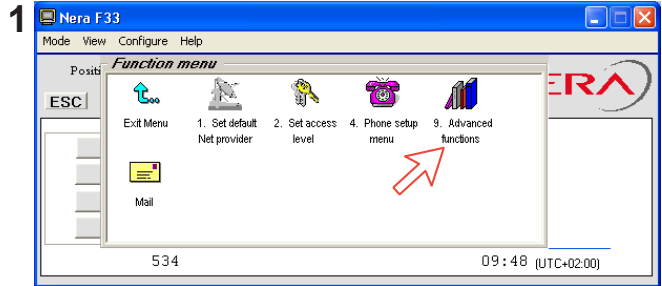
1

Nera F33

Mode View Configure Help

Positi

ESC

Function menu

Exit Menu

1. Set default Net provider

2. Set access level

4. Phone setup menu

9. Advanced functions

Mail

ERA

534

09:48 (UTC+02:00)